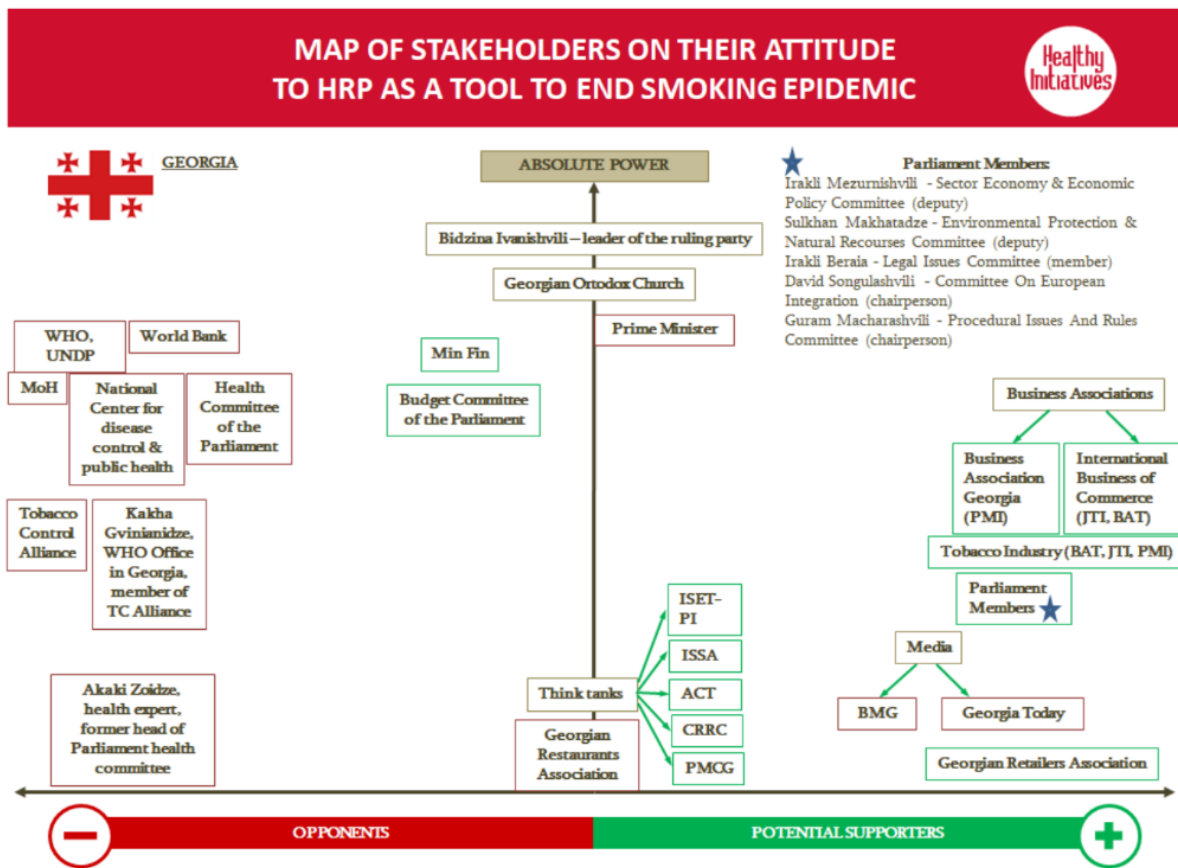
MAP OF STAKEHOLDERS ON THEIR ATTITUDE TO HRP AS A TOOL TO END SMOKING EPIDEMIC

Healthy Initiatives

GEORGIA

ABSOLUTE POWER

Parliament Members:
Irakli Mezurnishvili - Sector Economy & Economic Policy Committee (deputy)
Sulkhan Makhatadze - Environmental Protection & Natural Recourses Committee (deputy)
Irakli Beraia - Legal Issues Committee (member)
David Songulashvili - Committee On European Integration (chairperson)
Guram Macharashvili - Procedural Issues And Rules Committee (chairperson)

Bidzina Ivanishvili – leader of the ruling party

Georgian Ortodox Church

Prime Minister

WHO, UNDP

World Bank

Min Fin

MoH

National Center for disease control & public health

Health Committee of the Parliament

Budget Committee of the Parliament

Business Associations

Business Association Georgia (PMI)

International Business of Commerce (JTI, BAT)

Tobacco Industry (BAT, JTI, PMI)

Tobacco Control Alliance

Kakha Gvinianidze, WHO Office in Georgia, member of TC Alliance

Parliament Members

ISET-PI

ISSA

Media

Think tanks

ACT

BMG

Georgia Today

Akaki Zoidze, health expert, former head of Parliament health committee

CRRC

Georgian Restaurants Association

PMCG

Georgian Retailers Association

OPPONENTS

POTENTIAL SUPPORTERS